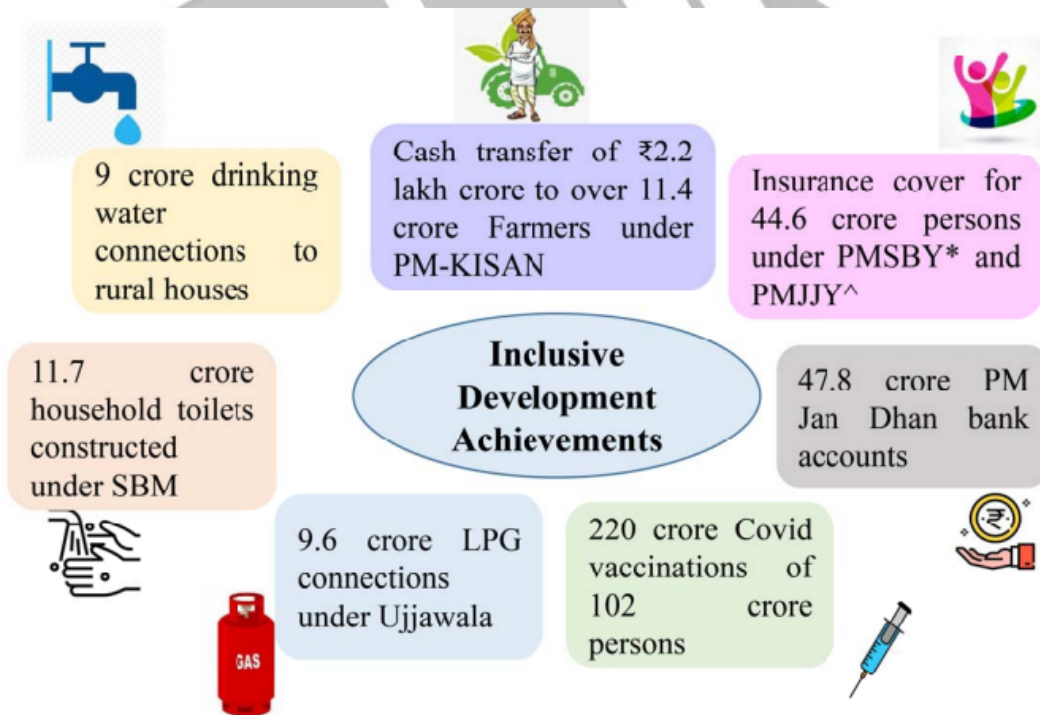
9 crore drinking water connections to rural houses

Cash transfer of ₹2.2 lakh crore to over 11.4 crore Farmers under PM-KISAN

Insurance cover for 44.6 crore persons under PMSBY* and PMJJY^

11.7 crore household toilets constructed under SBM

Inclusive Development Achievements

47.8 crore PM Jan Dhan bank accounts

9.6 crore LPG connections under Ujjawala

GAS

220 crore Covid vaccinations of 102 crore persons